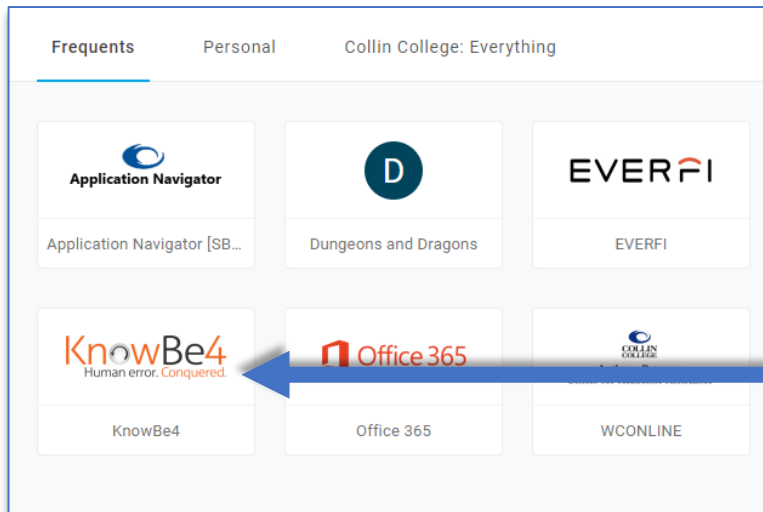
Frequents
Personal
Collin College: Everything

Application Navigator
Application Navigator [SB...

D
Dungeons and Dragons

EVERFI
EVERFI

KnowBe4
Human error. Conquered.
KnowBe4

Office 365
Office 365

COLLIN COLLEGE
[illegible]
WCONLINE